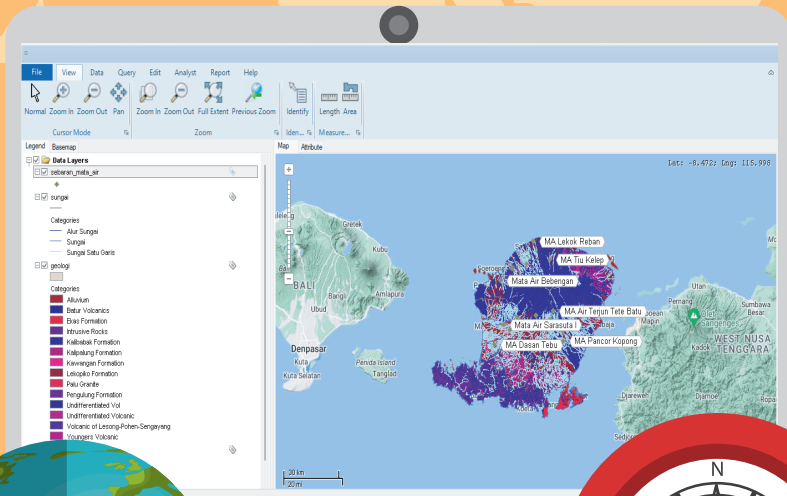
File View Data Query Edit Analyst Report Help

Normal Zoom In Zoom Out Pan
Cursor Mode
Zoom In Zoom Out Full Extent Previous Zoom
Zoom
Identify
Iden...
Length Area
Measure...

Legend Basemap
Data Layers
sebaran_mata_air
sungai
Categories
Alur Sungai
Sungai
Sungai Satu Garis
geologi
Categories
Alluvium
Batur Volcanics
Ekas Formation
Intrusive Rocks
Kalibabak Formation
Kalipalung Formation
Kawangan Formation
Lekopiko Formation
Palu Granite
Pengulung Formation
Undifferentiated Vol
Undifferentiated Volcanic
Volcanic of Lesong-Pohen-Sengayang
Youngers Volcanic

Map Attribute
Lat: -8.472; Lng: 115.998
Gerek
Kubu
BALI
Bangli
Amlapura
Ubud
Denpasar
Kuta
Kuta Selatan
Penida Island
Tanglad
MA Lekok Reban
MA Tiu Kelep
Mata Air Bebengan
MA Air Terjun Tete Batu
Mata Air Sarasuta I
MA Dasan Tebu
MA Pancor Kopong
Utan
Pemang
Sumbawa Besar
WEST NUSA TENGGARA
Kadok
Djareweh
Jiamoe
Sedo
30 km
20 mi
N